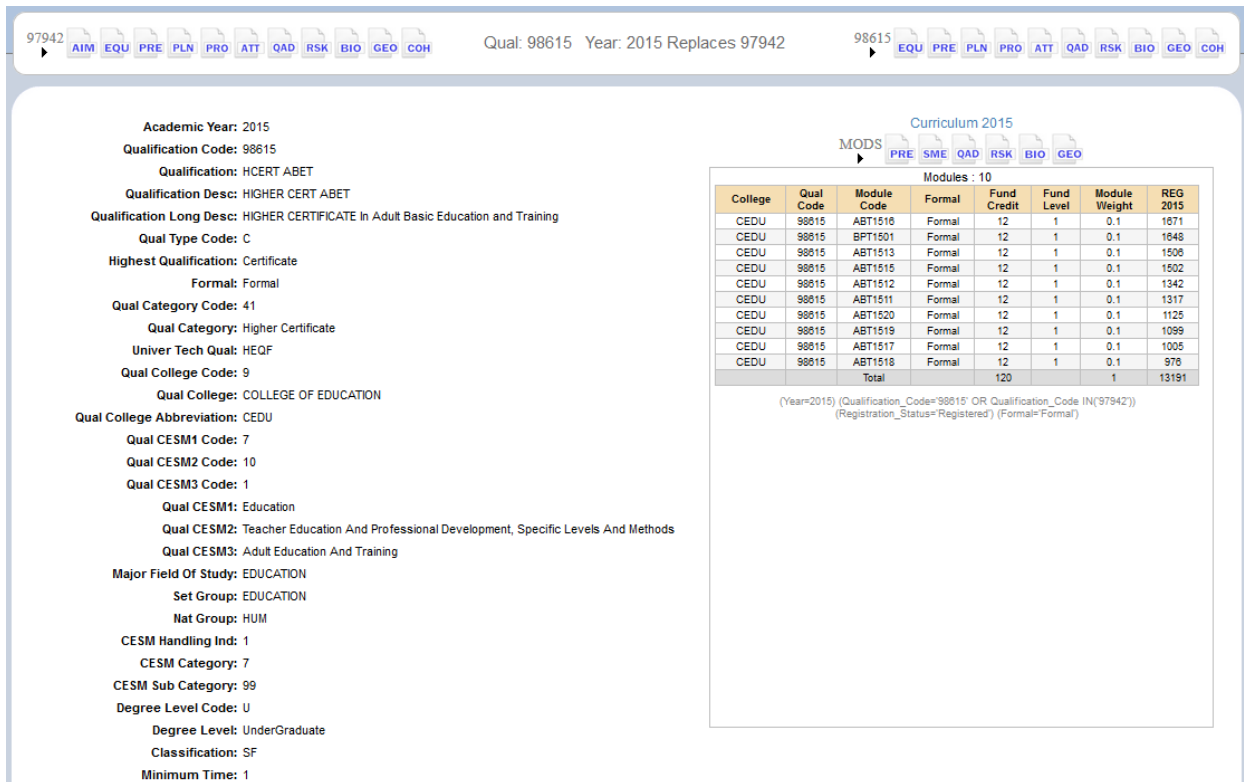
97942 AIM EQU PRE PLN PRO ATT QAD RSK BIO GEO COH

Qual: 98615 Year: 2015 Replaces 97942

98615 EQU PRE PLN PRO ATT QAD RSK BIO GEO COH

Academic Year: 2015
Qualification Code: 98615
Qualification: HCERT ABET
Qualification Desc: HIGHER CERT ABET
Qualification Long Desc: HIGHER CERTIFICATE In Adult Basic Education and Training
Qual Type Code: C
Highest Qualification: Certificate
Formal: Formal
Qual Category Code: 41
Qual Category: Higher Certificate
Univer Tech Qual: HEQF
Qual College Code: 9
Qual College: COLLEGE OF EDUCATION
Qual College Abbreviation: CEDU
Qual CESM1 Code: 7
Qual CESM2 Code: 10
Qual CESM3 Code: 1
Qual CESM1: Education
Qual CESM2: Teacher Education And Professional Development, Specific Levels And Methods
Qual CESM3: Adult Education And Training
Major Field Of Study: EDUCATION
Set Group: EDUCATION
Nat Group: HUM
CESM Handling Ind: 1
CESM Category: 7
CESM Sub Category: 99
Degree Level Code: U
Degree Level: UnderGraduate
Classification: SF
Minimum Time: 1

Curriculum 2015

MODS PRE SME QAD RSK BIO GEO

Modules : 10

| College | Qual Code | Module Code | Formal | Fund Credit | Fund Level | Module Weight | REG 2015 |
|---|---|---|---|---|---|---|---|
| CEDU | 98615 | ABT1516 | Formal | 12 | 1 | 0.1 | 1671 |
| CEDU | 98615 | BPT1501 | Formal | 12 | 1 | 0.1 | 1648 |
| CEDU | 98615 | ABT1513 | Formal | 12 | 1 | 0.1 | 1506 |
| CEDU | 98615 | ABT1515 | Formal | 12 | 1 | 0.1 | 1502 |
| CEDU | 98615 | ABT1512 | Formal | 12 | 1 | 0.1 | 1342 |
| CEDU | 98615 | ABT1511 | Formal | 12 | 1 | 0.1 | 1317 |
| CEDU | 98615 | ABT1520 | Formal | 12 | 1 | 0.1 | 1125 |
| CEDU | 98615 | ABT1519 | Formal | 12 | 1 | 0.1 | 1099 |
| CEDU | 98615 | ABT1517 | Formal | 12 | 1 | 0.1 | 1005 |
| CEDU | 98615 | ABT1518 | Formal | 12 | 1 | 0.1 | 976 |
| | | Total | | 120 | | 1 | 13191 |

(Year=2015) (Qualification_Code='98615' OR Qualification_Code IN('97942')) (Registration_Status='Registered') (Formal='Formal')